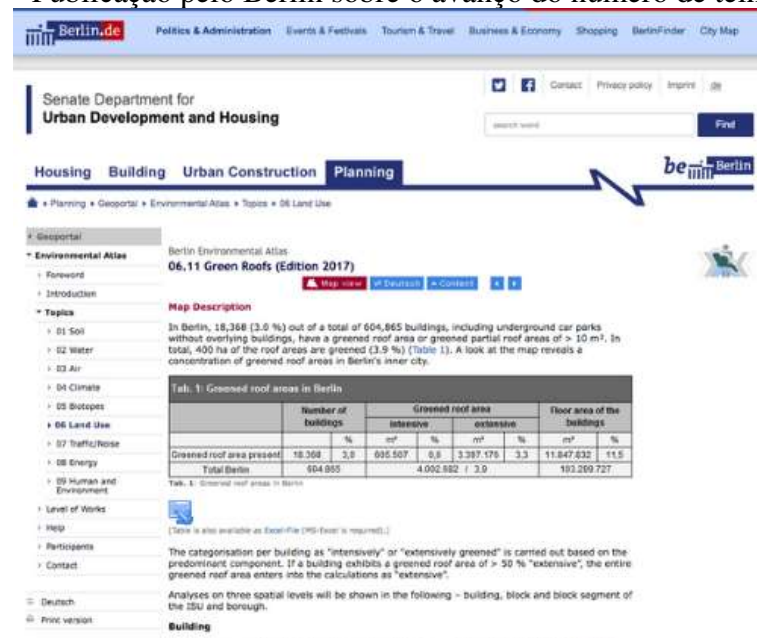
Publicação pelo Berlin sobre o avanço do número de te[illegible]

Berlin.de Politics & Administration Events & Festivals Tourism & Travel Business & Economy Shopping BerlinFinder City Map

Contact Privacy policy Imprint de

Senate Department for
Urban Development and Housing

search word Find

Housing Building Urban Construction Planning

be Berlin

▸ Planning ▸ Geoportal ▸ Environmental Atlas ▸ Topics ▸ 06 Land Use

▸ Geoportal
▾ Environmental Atlas
› Foreword
› Introduction
▾ Topics
› 01 Soil
› 02 Water
› 03 Air
› 04 Climate
› 05 Biotopes
› 06 Land Use
› 07 Traffic/Noise
› 08 Energy
› 09 Human and Environment
› Level of Works
› Help
› Participants
› Contact

Deutsch
Print version

Berlin Environmental Atlas
06.11 Green Roofs (Edition 2017)

Map view Deutsch Content

Map Description

In Berlin, 18,368 (3.0 %) out of a total of 604,865 buildings, including underground car parks without overlying buildings, have a greened roof area or greened partial roof areas of > 10 m². In total, 400 ha of the roof areas are greened (3.9 %) (Table 1). A look at the map reveals a concentration of greened roof areas in Berlin's inner city.

Tab. 1: Greened roof areas in Berlin

| | Number of buildings | | Greened roof area intensive | | Greened roof area extensive | | Floor area of the buildings | |
|---|---|---|---|---|---|---|---|---|
| | | % | m² | % | m² | % | m² | % |
| Greened roof area present | 18.368 | 3,0 | 605.507 | 0,6 | 3.397.175 | 3,3 | 11.847.832 | 11,5 |
| Total Berlin | 604.865 | | 4.002.682 / 3,9 | | | | 103.289.727 | |

Tab. 1: Greened roof areas in Berlin

(Table is also available as Excel-File (MS-Excel is required).)

The categorisation per building as "intensively" or "extensively greened" is carried out based on the predominant component. If a building exhibits a greened roof area of > 50 % "extensive", the entire greened roof area enters into the calculations as "extensive".

Analyses on three spatial levels will be shown in the following – building, block and block segment of the ISU and borough.

Building